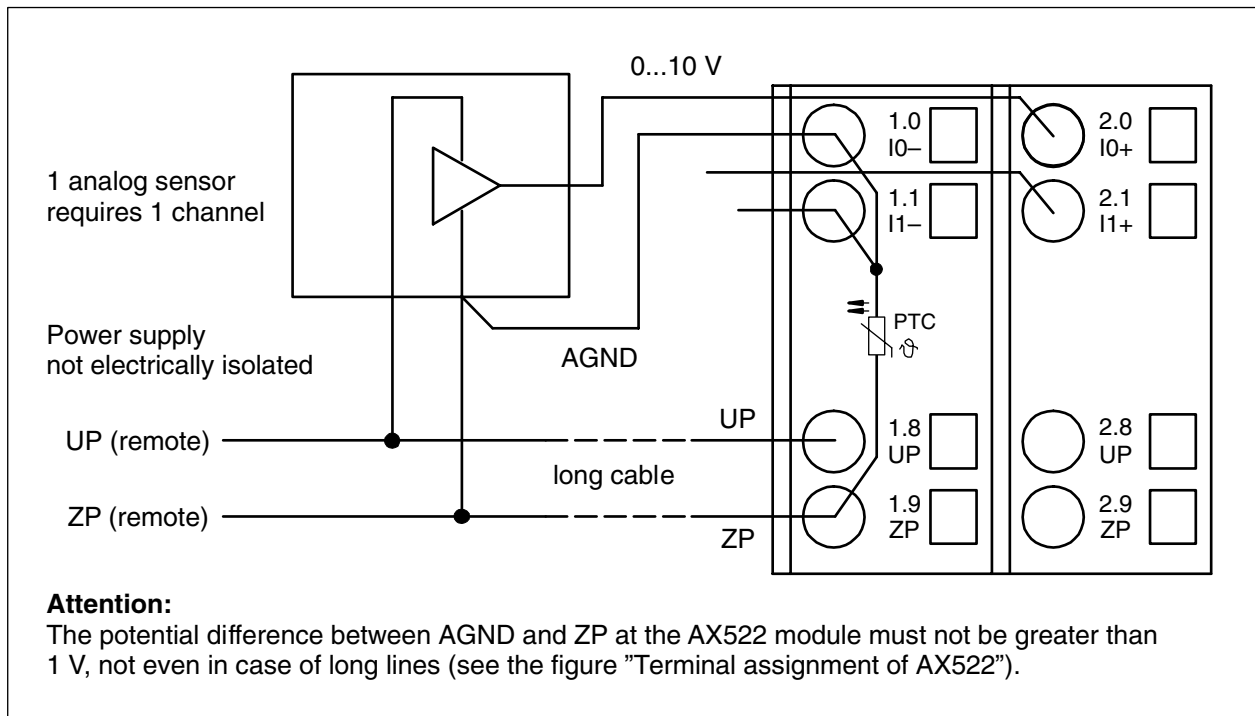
0...10 V

1 analog sensor requires 1 channel

1.0
I0–

2.0
I0+

1.1
I1–

2.1
I1+

PTC

Power supply not electrically isolated

AGND

UP

UP (remote)

1.8
UP

2.8
UP

long cable

ZP (remote)

1.9
ZP

2.9
ZP

ZP

**Attention:**
The potential difference between AGND and ZP at the AX522 module must not be greater than 1 V, not even in case of long lines (see the figure ”Terminal assignment of AX522”).